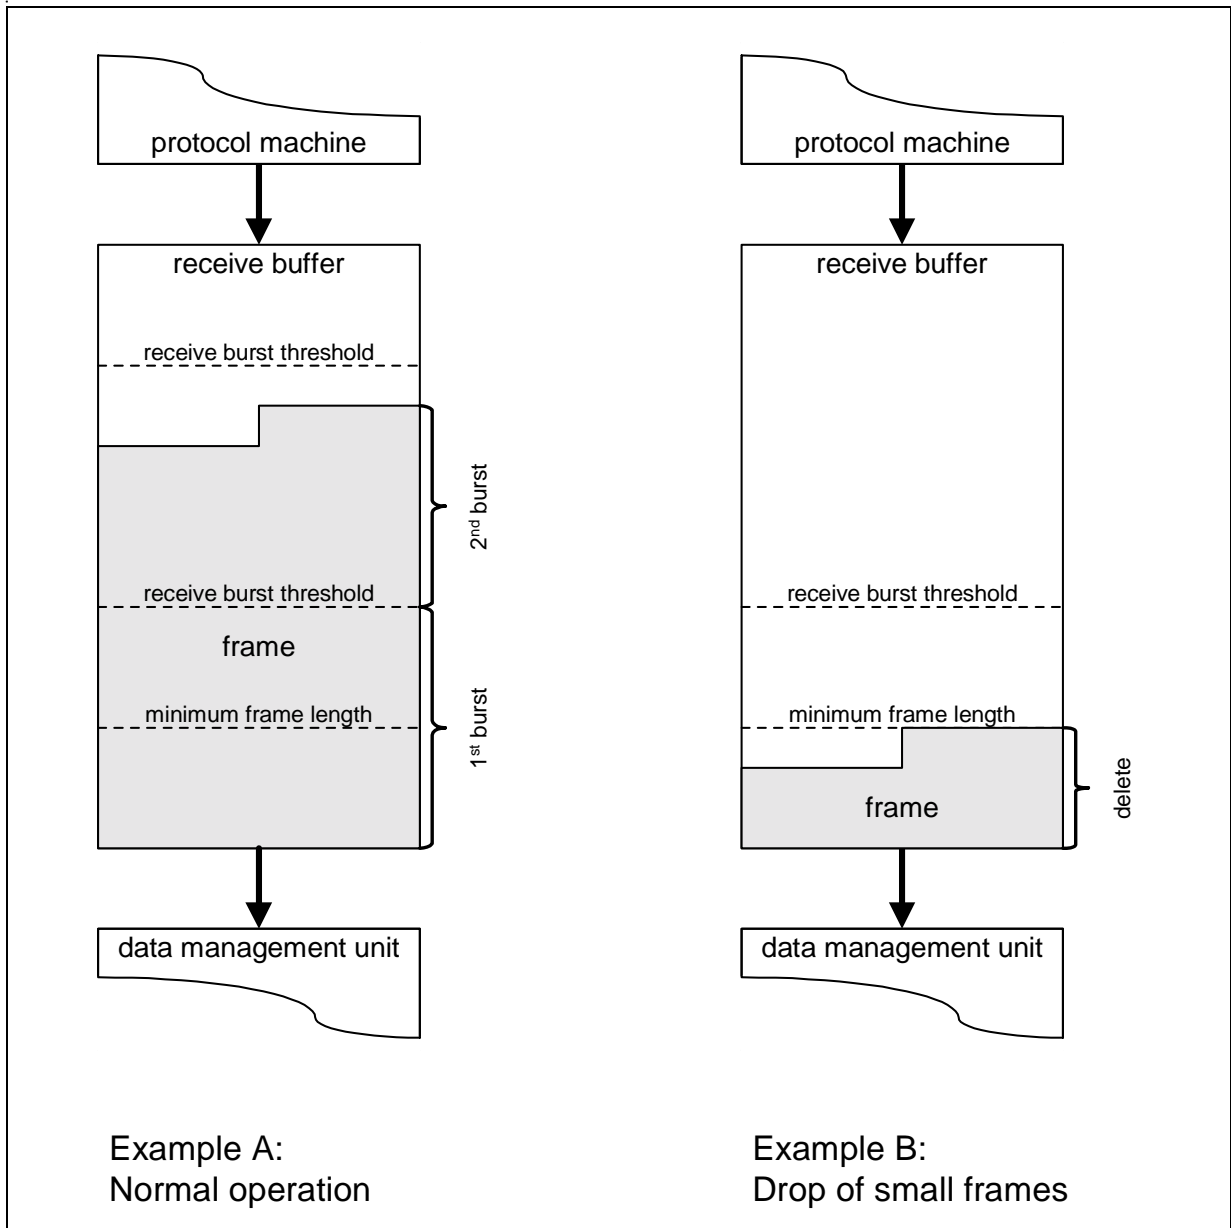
protocol machine

receive buffer

receive burst threshold

receive burst threshold

frame

minimum frame length

2$^{nd}$ burst

1$^{st}$ burst

data management unit

protocol machine

receive buffer

receive burst threshold

minimum frame length

frame

delete

data management unit

Example A:
Normal operation

Example B:
Drop of small frames